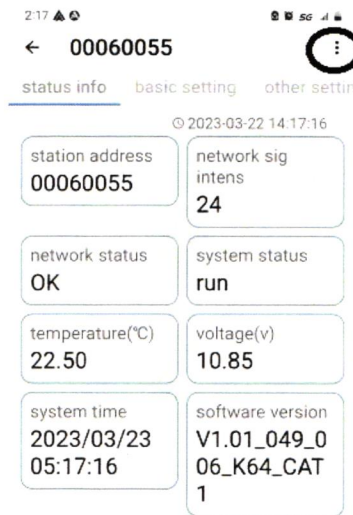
2:17

5G

← 00060055

status info basic setting other settin

2023-03-22 14:17:16

station address
00060055

network sig intens
24

network status
OK

system status
run

temperature(℃)
22.50

voltage(v)
10.85

system time
2023/03/23 05:17:16

software version
V1.01_049_006_K64_CAT1